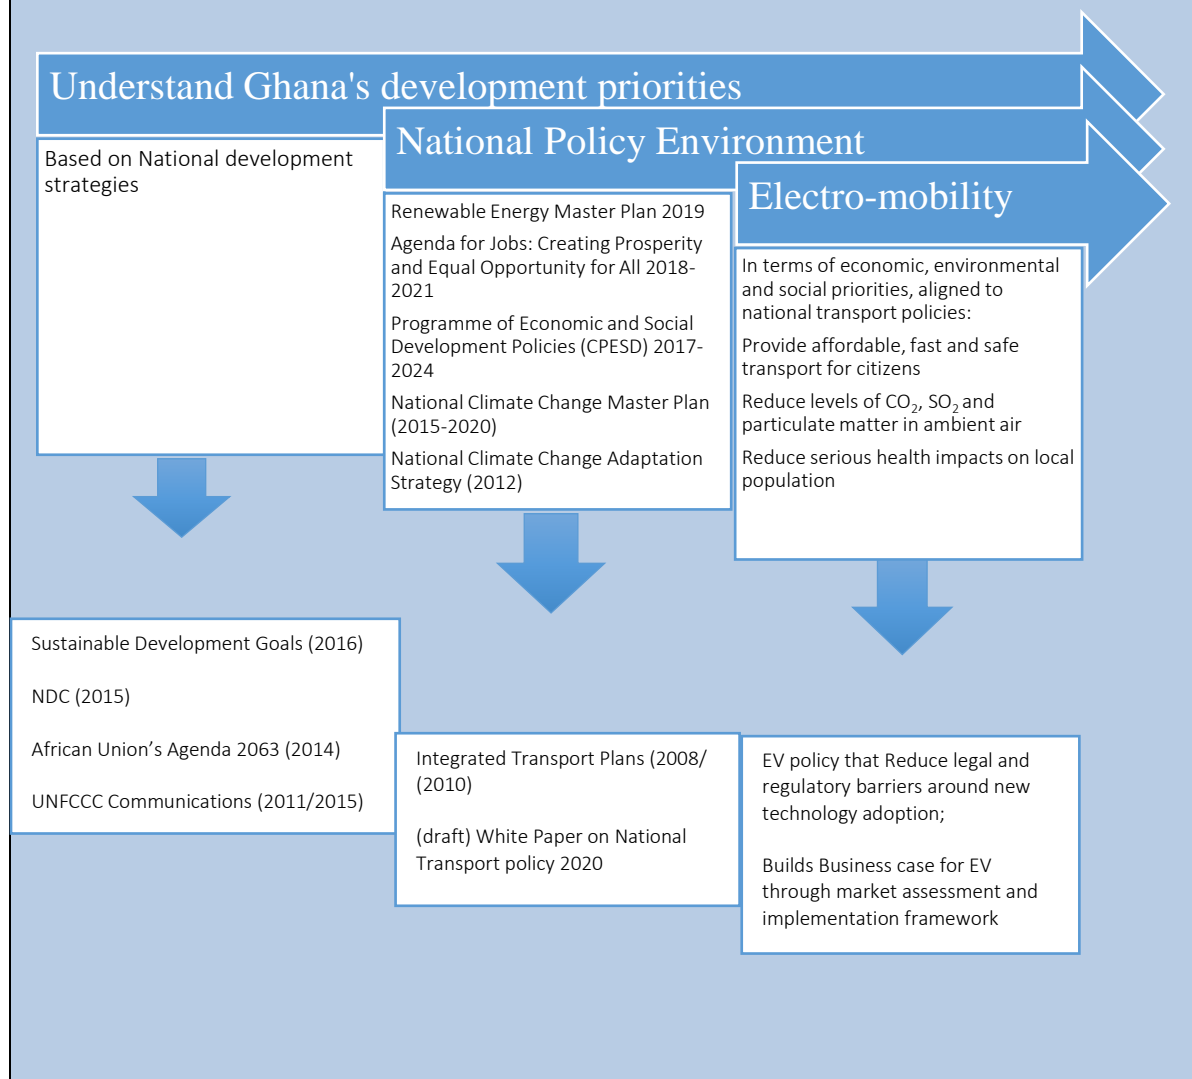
Understand Ghana's development priorities

Based on National development strategies

National Policy Environment

Renewable Energy Master Plan 2019

Agenda for Jobs: Creating Prosperity and Equal Opportunity for All 2018-2021

Programme of Economic and Social Development Policies (CPESD) 2017-2024

National Climate Change Master Plan (2015-2020)

National Climate Change Adaptation Strategy (2012)

Electro-mobility

In terms of economic, environmental and social priorities, aligned to national transport policies:

Provide affordable, fast and safe transport for citizens

Reduce levels of $CO_2$, $SO_2$ and particulate matter in ambient air

Reduce serious health impacts on local population

Sustainable Development Goals (2016)

NDC (2015)

African Union’s Agenda 2063 (2014)

UNFCCC Communications (2011/2015)

Integrated Transport Plans (2008/(2010)

(draft) White Paper on National Transport policy 2020

EV policy that Reduce legal and regulatory barriers around new technology adoption;

Builds Business case for EV through market assessment and implementation framework